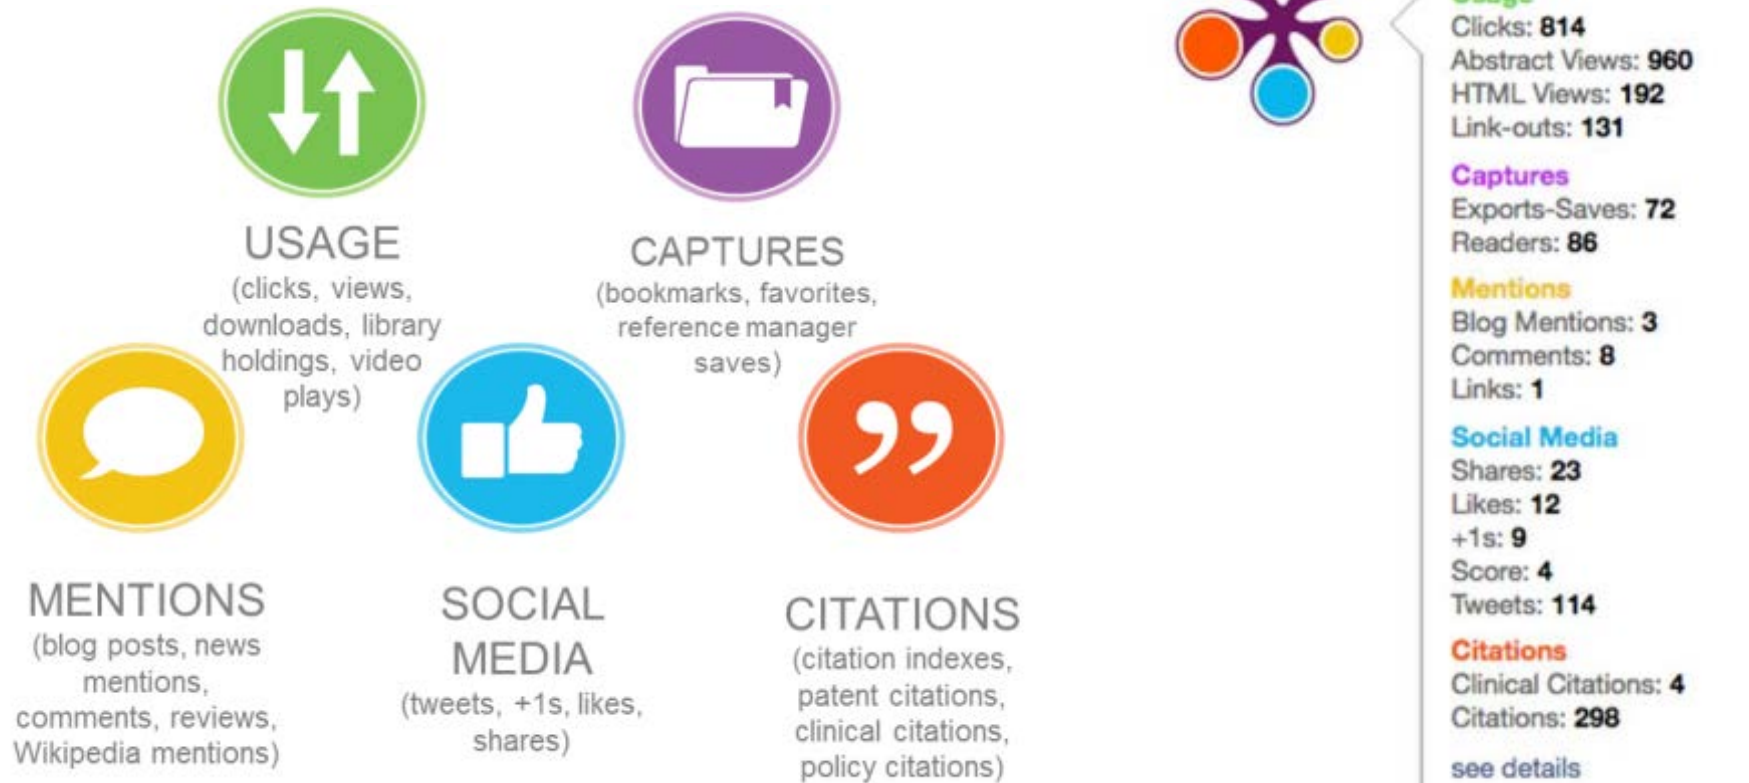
USAGE
(clicks, views, downloads, library holdings, video plays)

CAPTURES
(bookmarks, favorites, reference manager saves)

MENTIONS
(blog posts, news mentions, comments, reviews, Wikipedia mentions)

SOCIAL MEDIA
(tweets, +1s, likes, shares)

CITATIONS
(citation indexes, patent citations, clinical citations, policy citations)

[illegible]
Clicks: 814
Abstract Views: 960
HTML Views: 192
Link-outs: 131

Captures
Exports-Saves: 72
Readers: 86

Mentions
Blog Mentions: 3
Comments: 8
Links: 1

Social Media
Shares: 23
Likes: 12
+1s: 9
Score: 4
Tweets: 114

Citations
Clinical Citations: 4
Citations: 298

see details